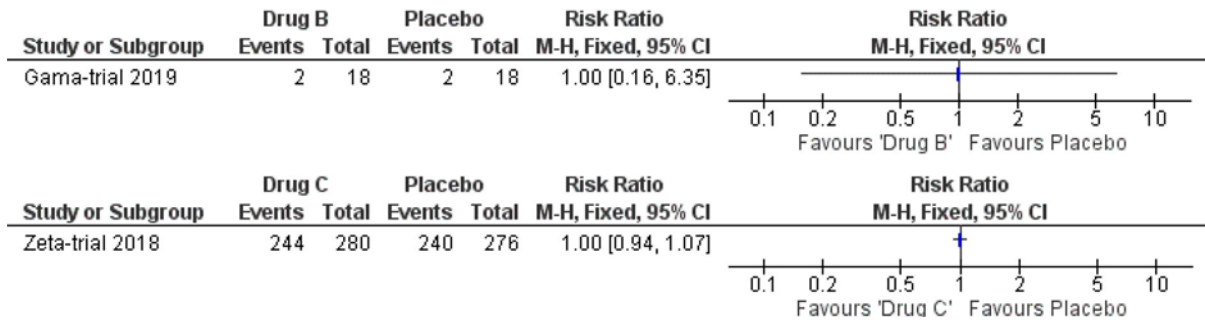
| Study or Subgroup | Drug B Events | Drug B Total | Placebo Events | Placebo Total | Risk Ratio M-H, Fixed, 95% CI |
|---|---|---|---|---|---|
| Gama-trial 2019 | 2 | 18 | 2 | 18 | 1.00 [0.16, 6.35] |

Risk Ratio
M-H, Fixed, 95% CI

0.1 0.2 0.5 1 2 5 10
Favours 'Drug B' Favours Placebo

| Study or Subgroup | Drug C Events | Drug C Total | Placebo Events | Placebo Total | Risk Ratio M-H, Fixed, 95% CI |
|---|---|---|---|---|---|
| Zeta-trial 2018 | 244 | 280 | 240 | 276 | 1.00 [0.94, 1.07] |

Risk Ratio
M-H, Fixed, 95% CI

0.1 0.2 0.5 1 2 5 10
Favours 'Drug C' Favours Placebo